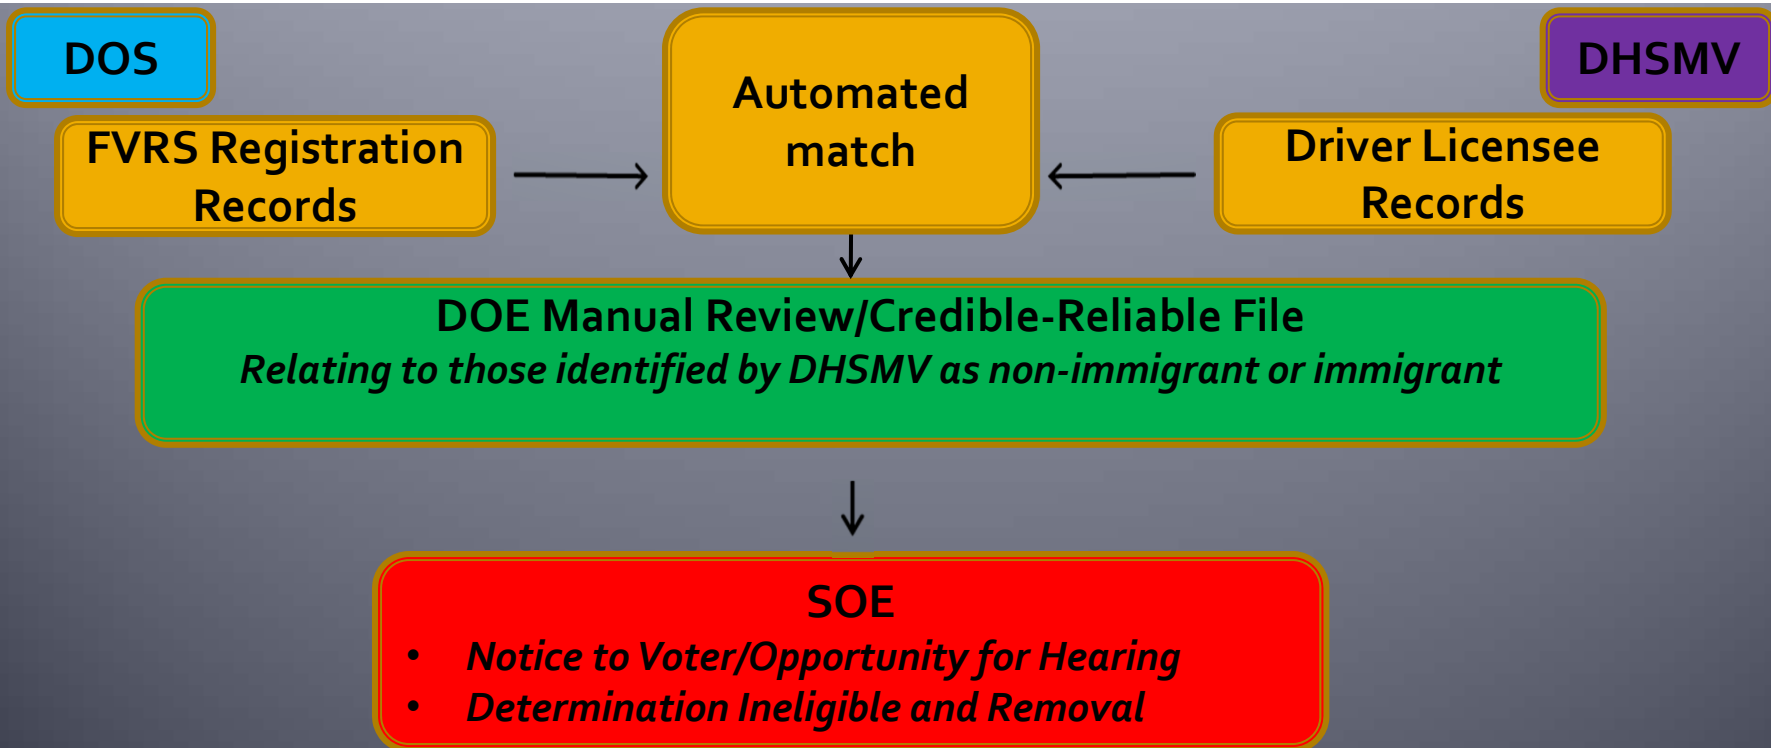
DOS

FVRS Registration Records

Automated match

DHSMV

Driver Licensee Records

DOE Manual Review/Credible-Reliable File
*Relating to those identified by DHSMV as non-immigrant or immigrant*

SOE
• *Notice to Voter/Opportunity for Hearing*
• *Determination Ineligible and Removal*